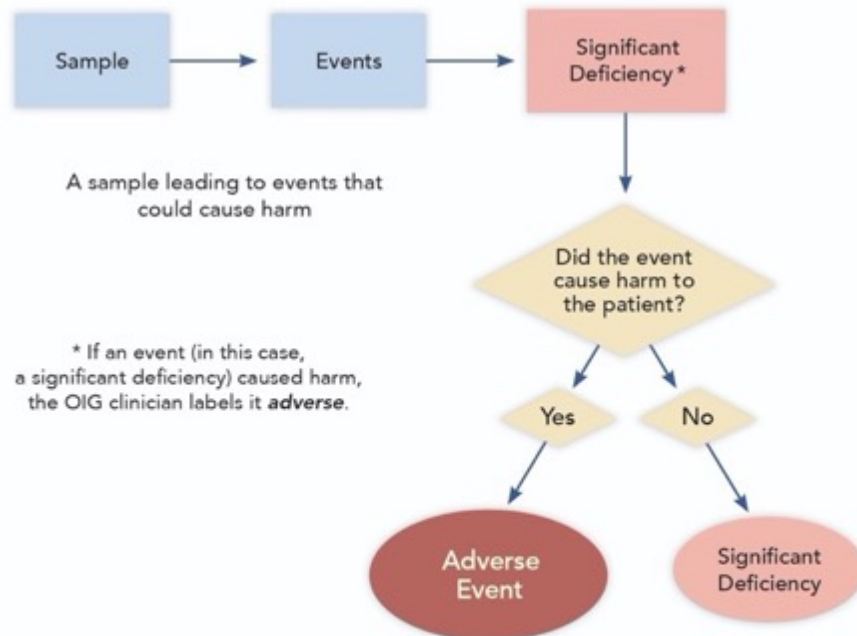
Sample

Events

Significant Deficiency *

A sample leading to events that could cause harm

Did the event cause harm to the patient?

* If an event (in this case, a significant deficiency) caused harm, the OIG clinician labels it *adverse*.

Yes

No

Adverse Event

Significant Deficiency